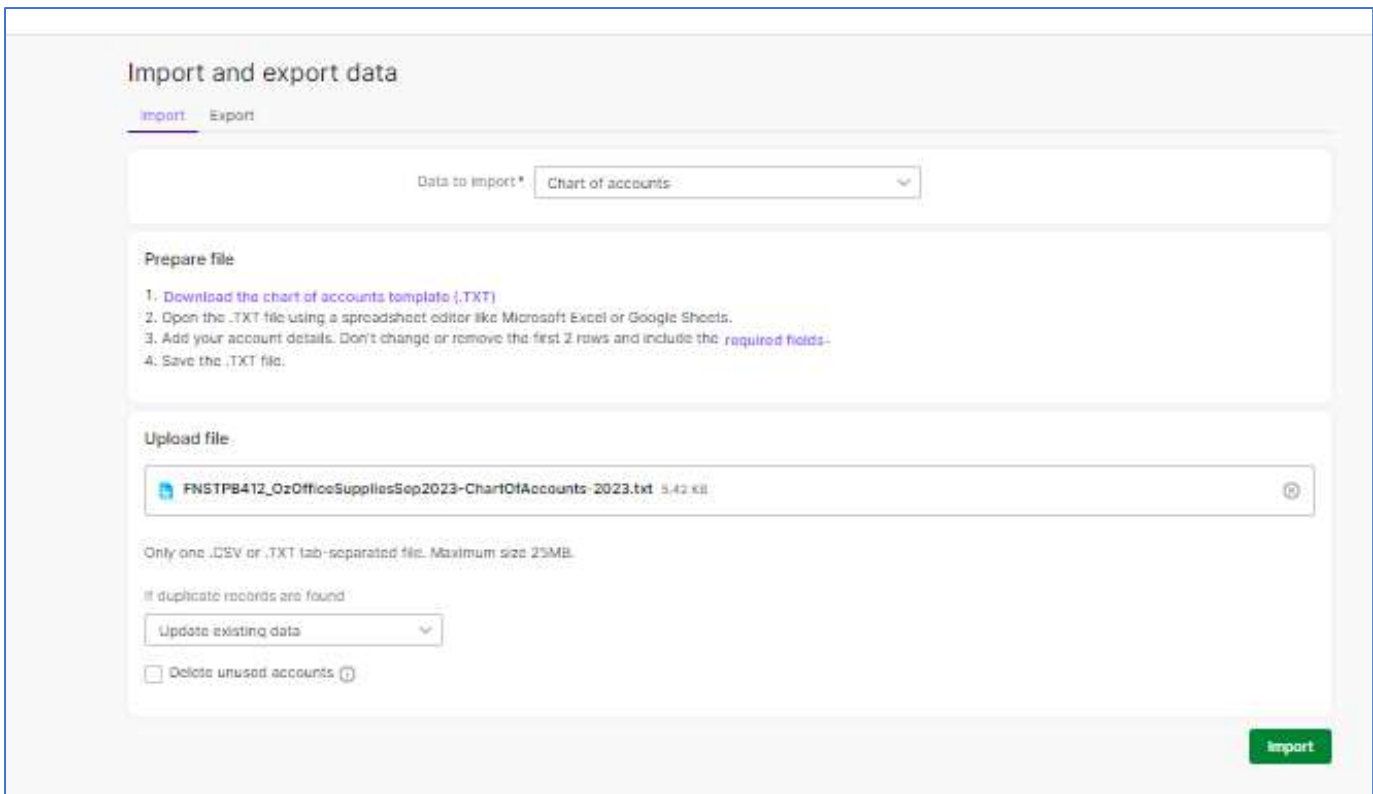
Import and export data

Import Export

Data to import* Chart of accounts

Prepare file

1. Download the chart of accounts template (.TXT)
2. Open the .TXT file using a spreadsheet editor like Microsoft Excel or Google Sheets.
3. Add your account details. Don't change or remove the first 2 rows and include the required fields.
4. Save the .TXT file.

Upload file

FNSTPB412_OzOfficeSuppliesSep2023-ChartOfAccounts-2023.txt 5.42 KB

Only one .CSV or .TXT tab-separated file. Maximum size 25MB.

If duplicate records are found

Update existing data

Delete unused accounts

Import